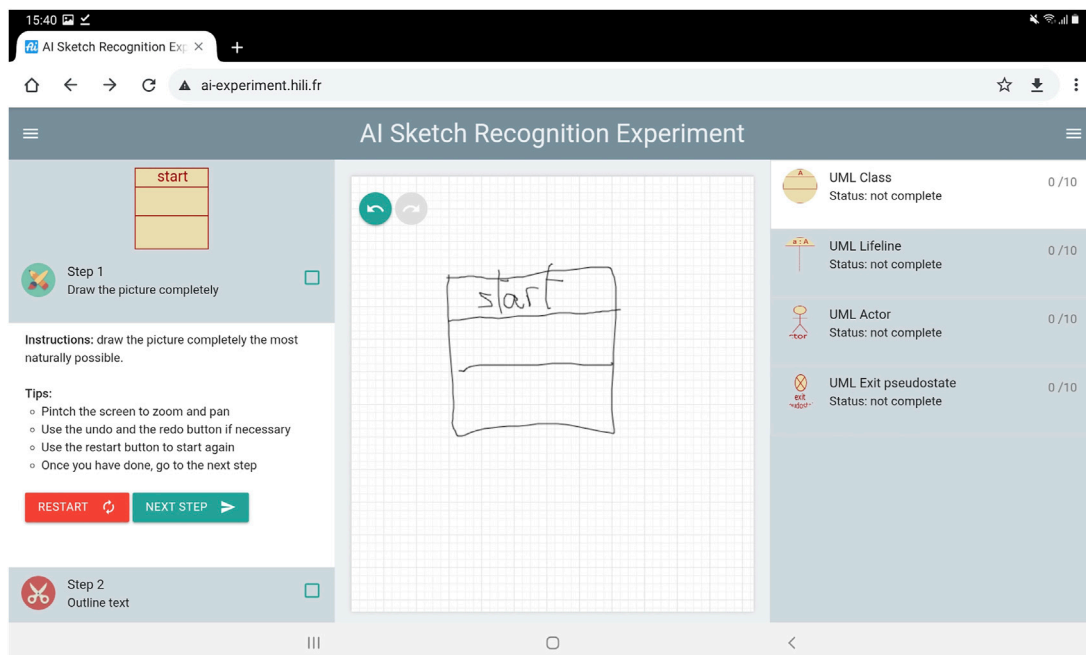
15:40

AI Sketch Recognition Exp ×

ai-experiment.hili.fr

AI Sketch Recognition Experiment

start

Step 1
Draw the picture completely

Instructions: draw the picture completely the most naturally possible.

Tips:
- Pintch the screen to zoom and pan
- Use the undo and the redo button if necessary
- Use the restart button to start again
- Once you have done, go to the next step

RESTART

NEXT STEP

Step 2
Outline text

start

UML Class
Status: not complete
0 /10

UML Lifeline
Status: not complete
0 /10

UML Actor
Status: not complete
0 /10

UML Exit pseudostate
Status: not complete
0 /10